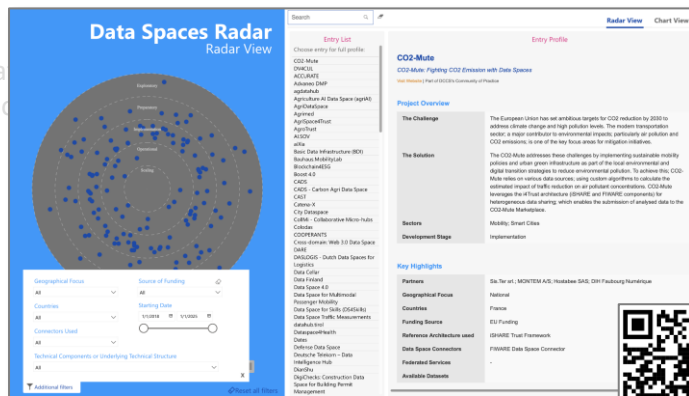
Data Spaces Radar
Radar View

Exploration
Preparatory
Implementation
Operational
Scaling

Geographical Focus
All
Source of Funding
All
Countries
All
Starting Date
1/1/2018
1/1/2025
Connectors Used
All
Technical Components or Underlying Technical Structure
All
Additional filters
Reset all filters

Search
Entry List
Choose entry for full profile:
CO2-Mute
DV4CUL
ACCURATE
Advanes DMP
agdatahub
Agriculture All Data Space (agriAI)
AgriDataSpace
Agrimed
AgriSpaceTrust
AgroTrust
AI.SOV
altia
Basic Data Infrastructure (BDI)
Bauhaus MobilityLab
BlockchainESG
Boost 4.0
CADS
CADS - Carbon Agri Data Space
CAST
Catena-X
City Dataspace
CoRith - Collaborative Micro-hubs
Coludas
COOPERANTS
Cross-domain: Web 3.0 Data Space
DARE
DASLOGIS - Dutch Data Spaces for Logistics
Data Cellar
Data Finland
Data Space 4.0
Data Space for Multimodal Passenger Mobility
Data Space for Skills (DS4Skills)
Data Space Traffic Measurements
datahub.tirol
Dataspace4Health
Datex
Defense Data Space
Deutsche Telekom – Data Intelligence Hub
DianShu
DigiChecks: Construction Data Space for Building Permit Management

Radar View
Chart View

Entry Profile
CO2-Mute
CO2-Mute: Fighting CO2 Emission with Data Spaces
Visit Website | Part of DSSC's Community of Practice

Project Overview
| The Challenge | The European Union has set ambitious targets for CO2 reduction by 2030 to address climate change and high pollution levels. The modern transportation sector, a major contributor to environmental impacts, particularly air pollution and CO2 emissions, is one of the key focus areas for mitigation initiatives. |
|---|---|
| The Solution | The CO2-Mute addresses these challenges by implementing sustainable mobility policies and urban green infrastructure as part of the local environmental and digital transition strategies to reduce environmental pollution. To achieve this, CO2-Mute relies on various data sources, using custom algorithms to compute the estimated impact of traffic reduction on air pollutant concentrations. CO2-Mute leverages the iHTrust architecture (iSHARE and FIWARE components) for heterogeneous data sharing, which enables the submission of analysed data to the CO2-Mute Marketplace. |
| Sectors | Mobility; Smart Cities |
| Development Stage | Implementation |

Key Highlights
| Partners | Sia.Ter.srl ; MONTEM A/S; Hostabee SAS; DIH Faubourg Numérique |
|---|---|
| Geographical Focus | National |
| Countries | France |
| Funding Source | EU Funding |
| Reference Architecture used | iSHARE Trust Framework |
| Data Space Connectors | FIWARE Data Space Connector |
| Federated Services | - |
| Available Datasets | |